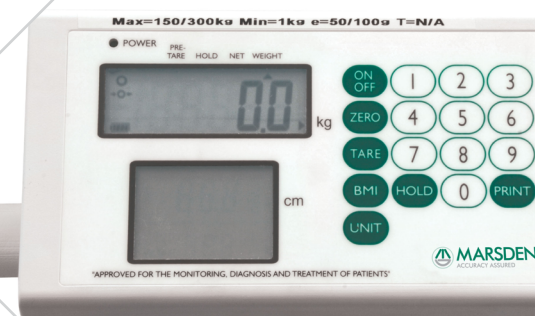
Max=150/300kg Min=1kg e=50/100g T=N/A

POWER PRE-TARE HOLD NET WEIGHT

0.0 kg

cm

ON OFF
1
2
3
ZERO
4
5
6
TARE
7
8
9
BMI
HOLD
0
PRINT
UNIT

'APPROVED FOR THE MONITORING, DIAGNOSIS AND TREATMENT OF PATIENTS'

MARSDEN
ACCURACY ASSURED